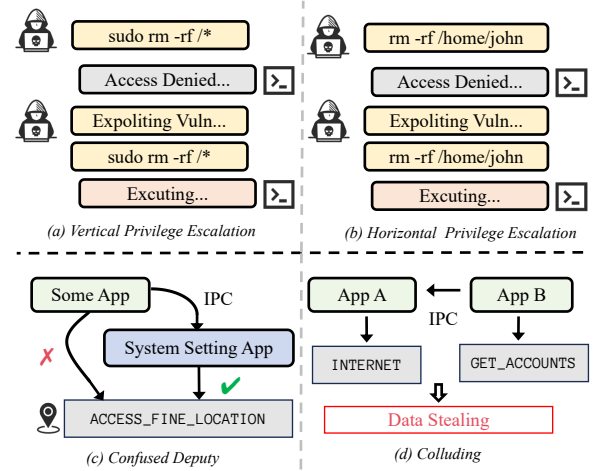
sudo rm -rf /*

Access Denied...

Expoliting Vuln...

sudo rm -rf /*

Excuting...

(a) Vertical Privilege Escalation

rm -rf /home/john

Access Denied...

Expoliting Vuln...

rm -rf /home/john

Excuting...

(b) Horizontal Privilege Escalation

Some App

IPC

System Setting App

ACCESS_FINE_LOCATION

(c) Confused Deputy

App A

App B

IPC

INTERNET

GET_ACCOUNTS

Data Stealing

(d) Colluding